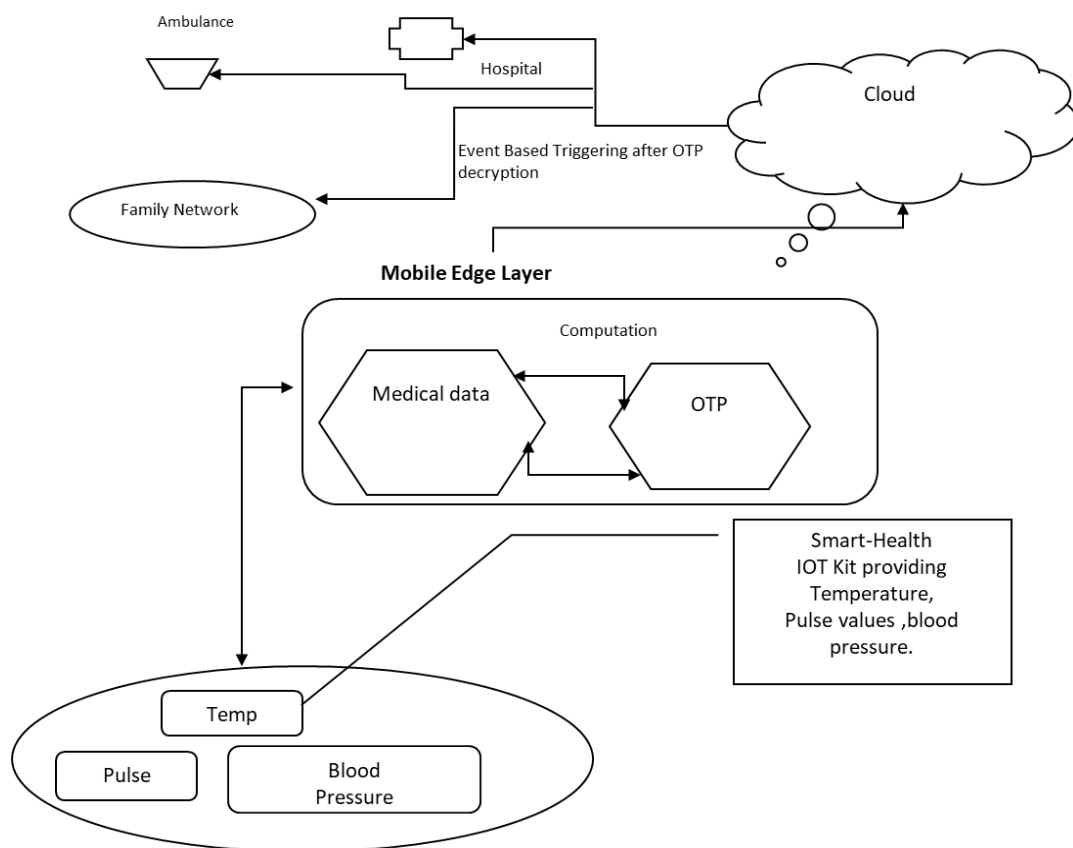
Ambulance

Hospital

Cloud

Event Based Triggering after OTP decryption

Family Network

Mobile Edge Layer

Computation

Medical data

OTP

Smart-Health IOT Kit providing Temperature, Pulse values ,blood pressure.

Temp

Pulse

Blood Pressure